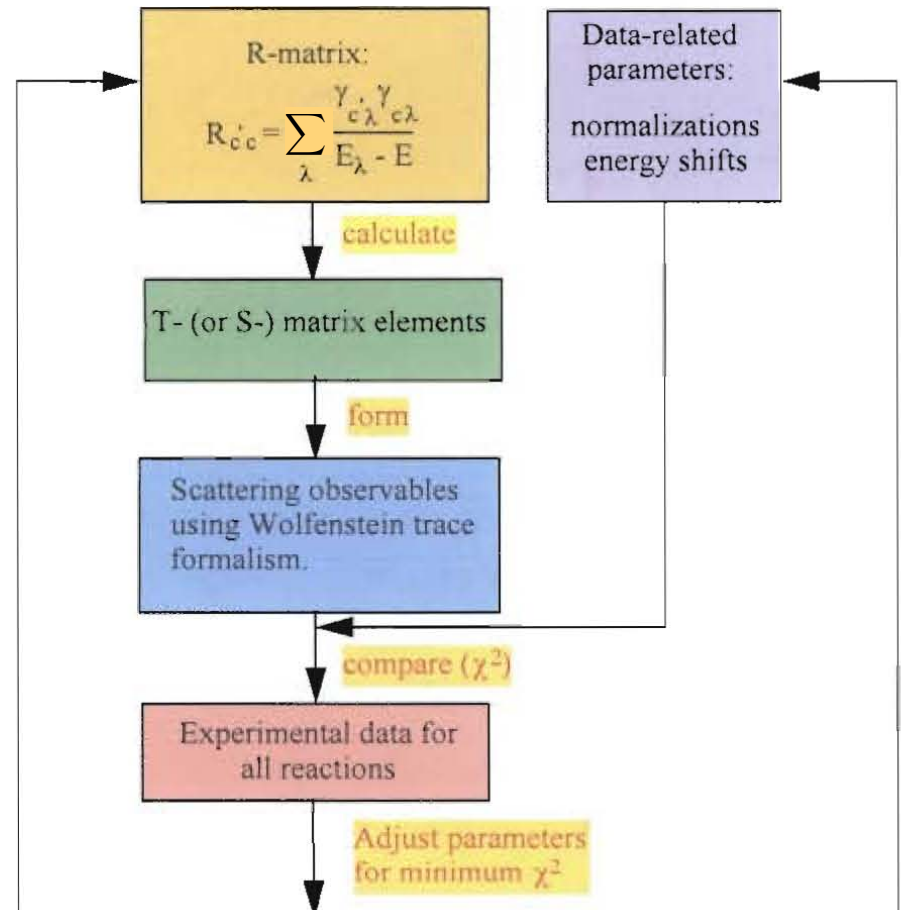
R-matrix:
$R_{c'c} = \sum_{\lambda} \frac{\gamma_{c'\lambda}\gamma_{c\lambda}}{E_{\lambda} - E}$

Data-related parameters:

normalizations
energy shifts

calculate

T- (or S-) matrix elements

form

Scattering observables using Wolfenstein trace formalism.

compare ($\chi^2$)

Experimental data for all reactions

Adjust parameters for minimum $\chi^2$